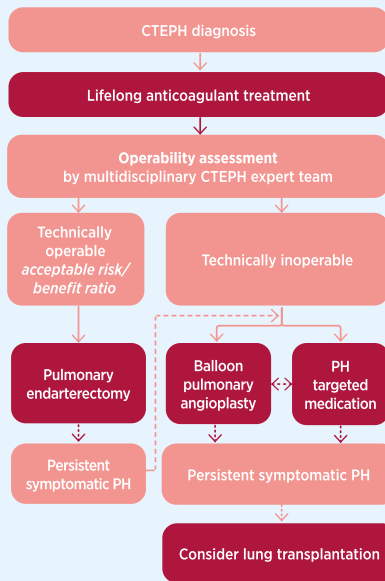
CTEPH diagnosis

Lifelong anticoagulant treatment

Operability assessment
by multidisciplinary CTEPH expert team

Technically operable
*acceptable risk/ benefit ratio*

Technically inoperable

Pulmonary endarterectomy

Balloon pulmonary angioplasty

PH targeted medication

Persistent symptomatic PH

Persistent symptomatic PH

Consider lung transplantation